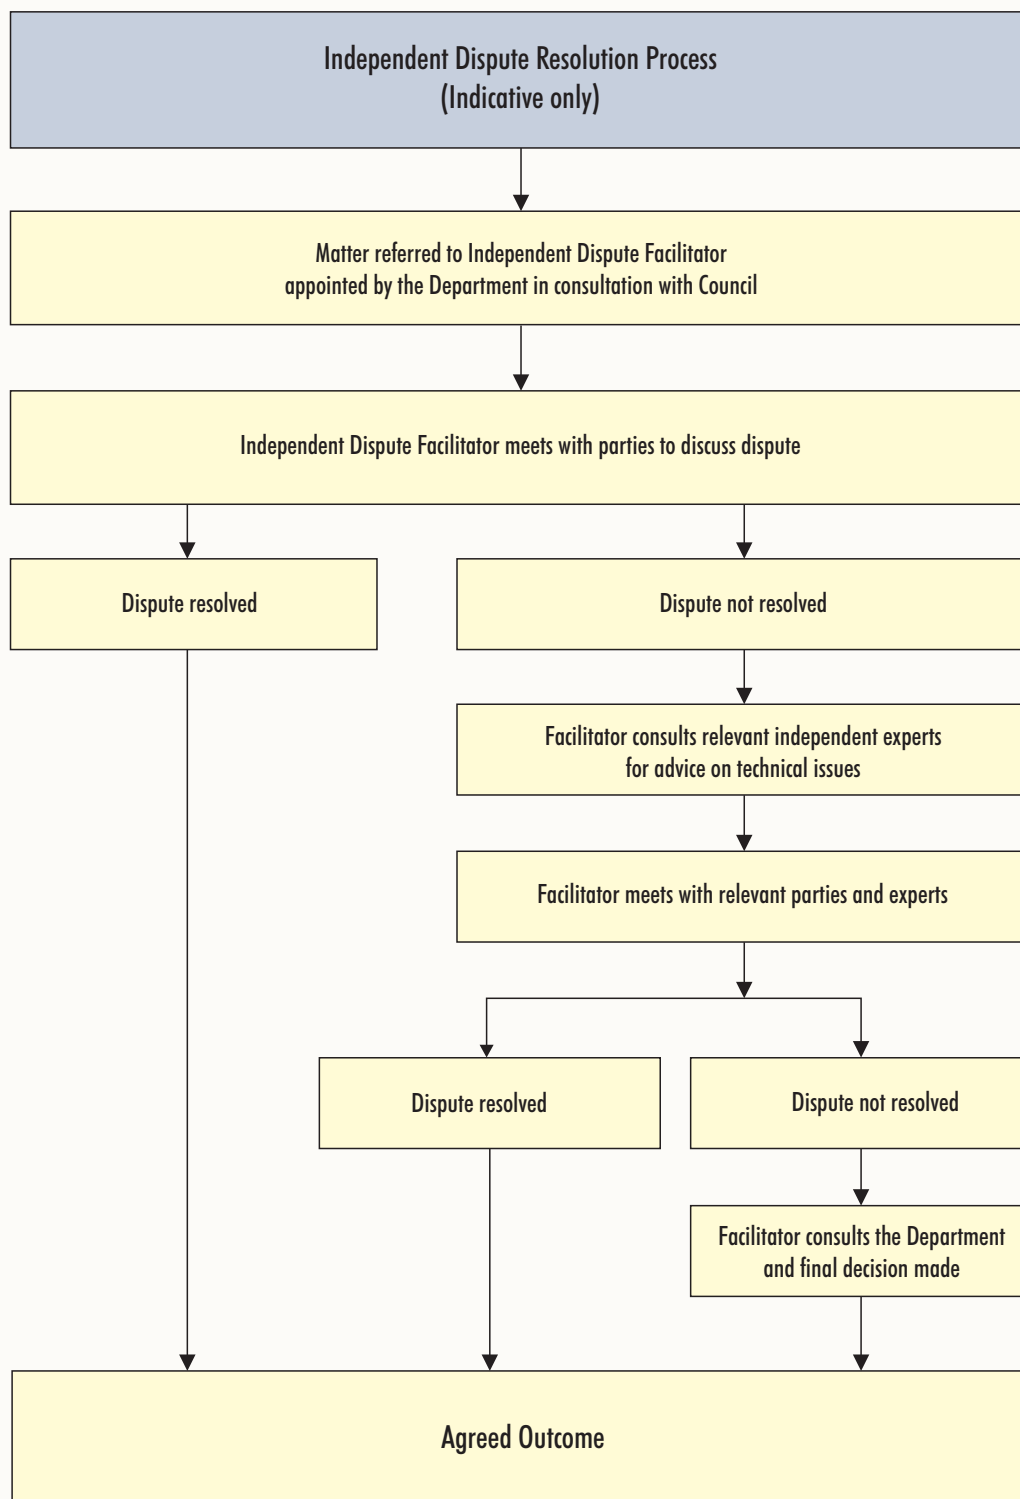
Independent Dispute Resolution Process
(Indicative only)

Matter referred to Independent Dispute Facilitator appointed by the Department in consultation with Council

Independent Dispute Facilitator meets with parties to discuss dispute

Dispute resolved

Dispute not resolved

Facilitator consults relevant independent experts for advice on technical issues

Facilitator meets with relevant parties and experts

Dispute resolved

Dispute not resolved

Facilitator consults the Department and final decision made

Agreed Outcome